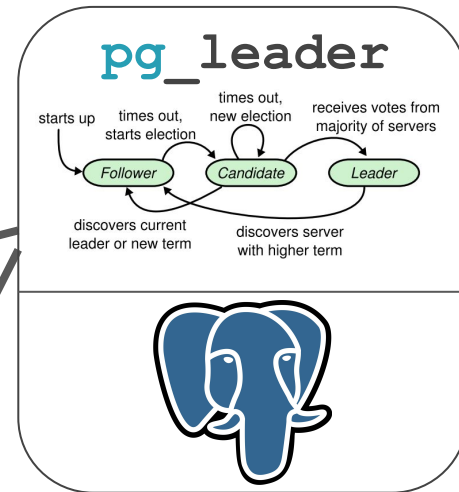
pg_leader

starts up

times out, starts election

times out, new election

receives votes from majority of servers

Follower

Candidate

Leader

discovers current leader or new term

discovers server with higher term